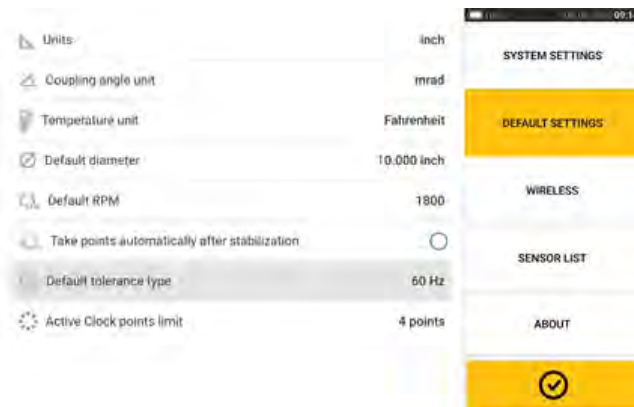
Units inch

Coupling angle unit mrad

Temperature unit Fahrenheit

Default diameter 10.000 inch

Default RPM 1800

Take points automatically after stabilization

Default tolerance type 60 Hz

Active Clock points limit 4 points

09:1

SYSTEM SETTINGS

DEFAULT SETTINGS

WIRELESS

SENSOR LIST

ABOUT